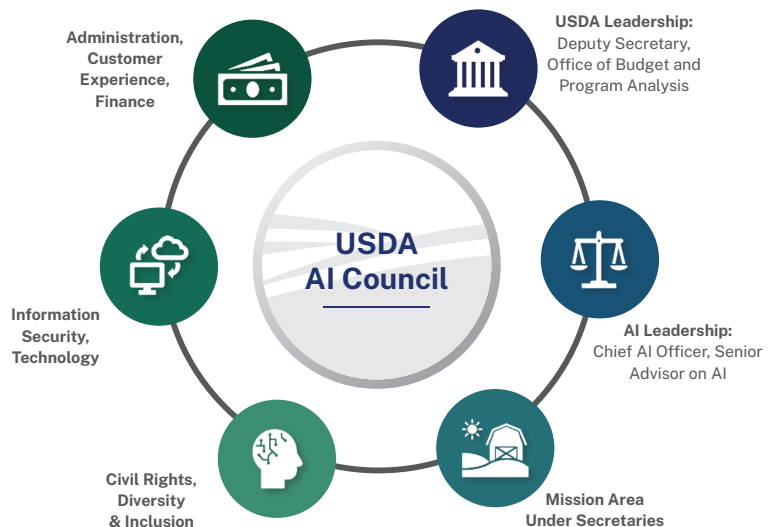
USDA AI Council

Administration, Customer Experience, Finance

USDA Leadership: Deputy Secretary, Office of Budget and Program Analysis

AI Leadership: Chief AI Officer, Senior Advisor on AI

Mission Area Under Secretaries

Civil Rights, Diversity & Inclusion

Information Security, Technology